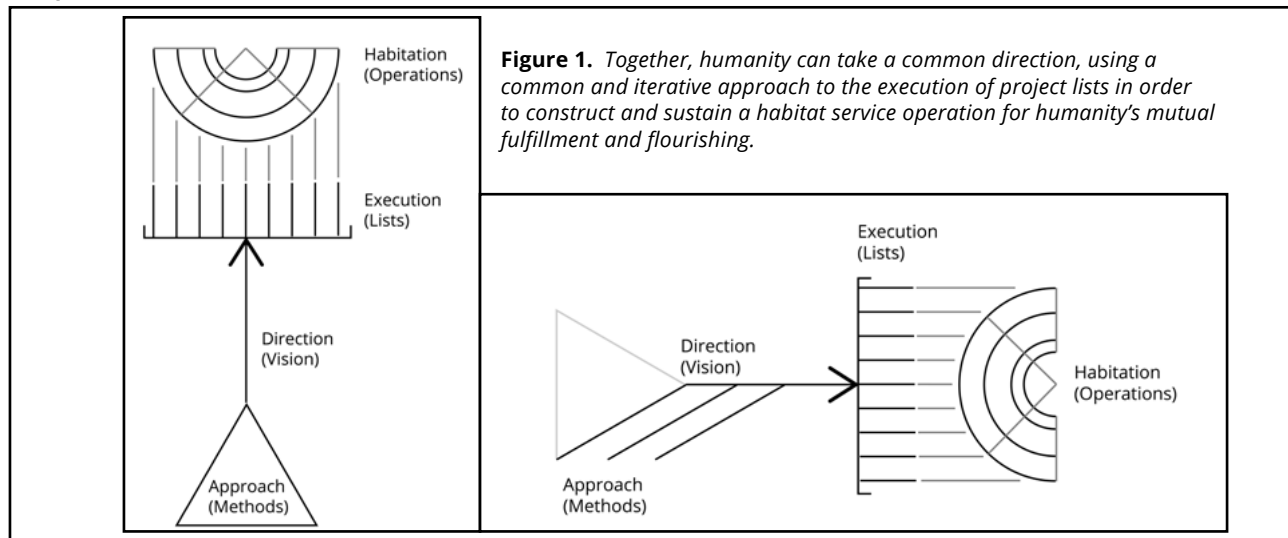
Habitation
(Operations)

Execution
(Lists)

Direction
(Vision)

Approach
(Methods)

**Figure 1.** *Together, humanity can take a common direction, using a common and iterative approach to the execution of project lists in order to construct and sustain a habitat service operation for humanity's mutual fulfillment and flourishing.*

Execution
(Lists)

Direction
(Vision)

Habitation
(Operations)

Approach
(Methods)